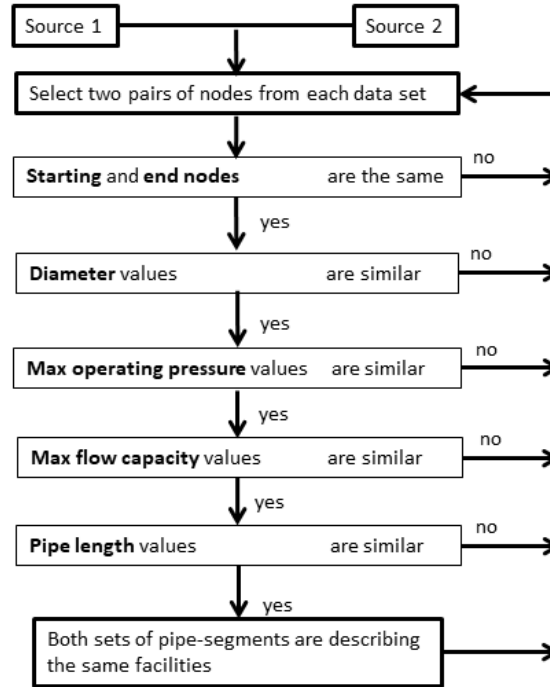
Source 1

Source 2

Select two pairs of nodes from each data set

Starting and end nodes are the same

no

yes

Diameter values are similar

no

yes

Max operating pressure values are similar

no

yes

Max flow capacity values are similar

no

yes

Pipe length values are similar

no

yes

Both sets of pipe-segments are describing the same facilities